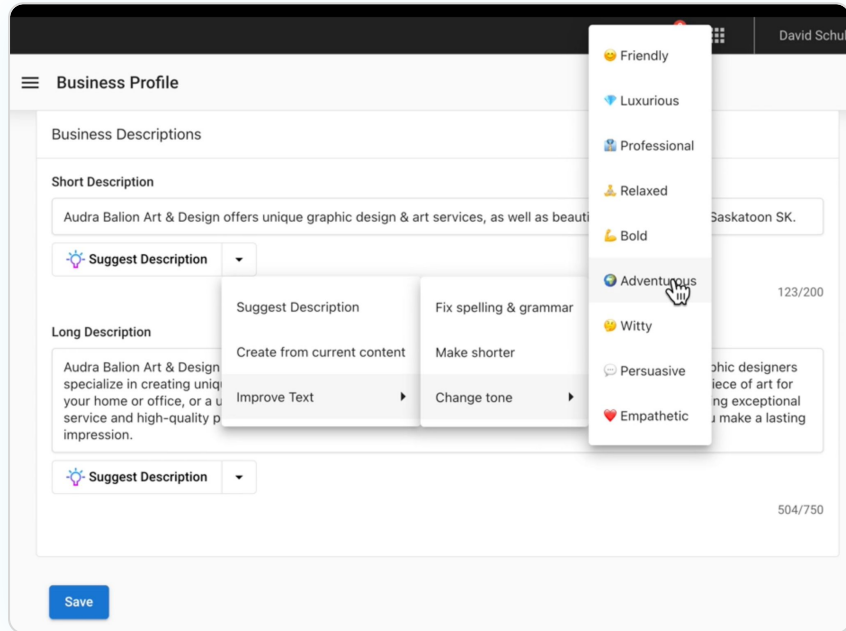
David Schul

Business Profile

Business Descriptions

Short Description

Audra Balion Art & Design offers unique graphic design & art services, as well as beauti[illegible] Saskatoon SK.

Suggest Description

123/200

Long Description

Audra Balion Art & Design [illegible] specialize in creating uniqu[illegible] your home or office, or a u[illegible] service and high-quality p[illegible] impression.

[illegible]phic designers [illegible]iece of art for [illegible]ng exceptional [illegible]u make a lasting

Suggest Description

504/750

Save

Suggest Description

Create from current content

Improve Text

Fix spelling & grammar

Make shorter

Change tone

😊 Friendly

💎 Luxurious

👔 Professional

🧘 Relaxed

💪 Bold

🌍 Adventurous

🤔 Witty

💬 Persuasive

❤️ Empathetic